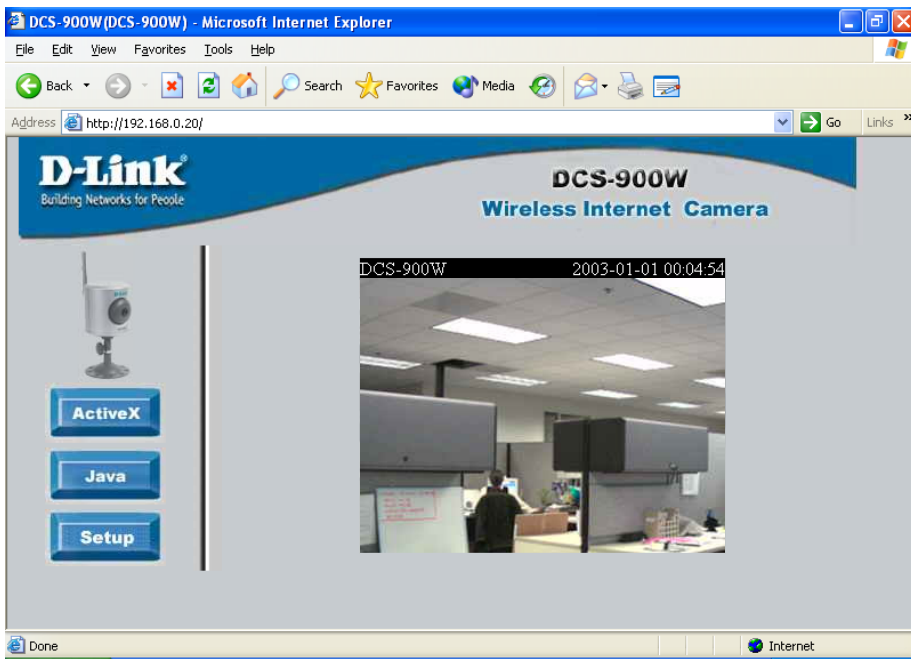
DCS-900W(DCS-900W) - Microsoft Internet Explorer

File Edit View Favorites Tools Help

Back Search Favorites Media

Address http://192.168.0.20/ Go Links

D-Link
Building Networks for People

DCS-900W
Wireless Internet Camera

DCS-900W 2003-01-01 00:04:54

ActiveX

Java

Setup

Done Internet